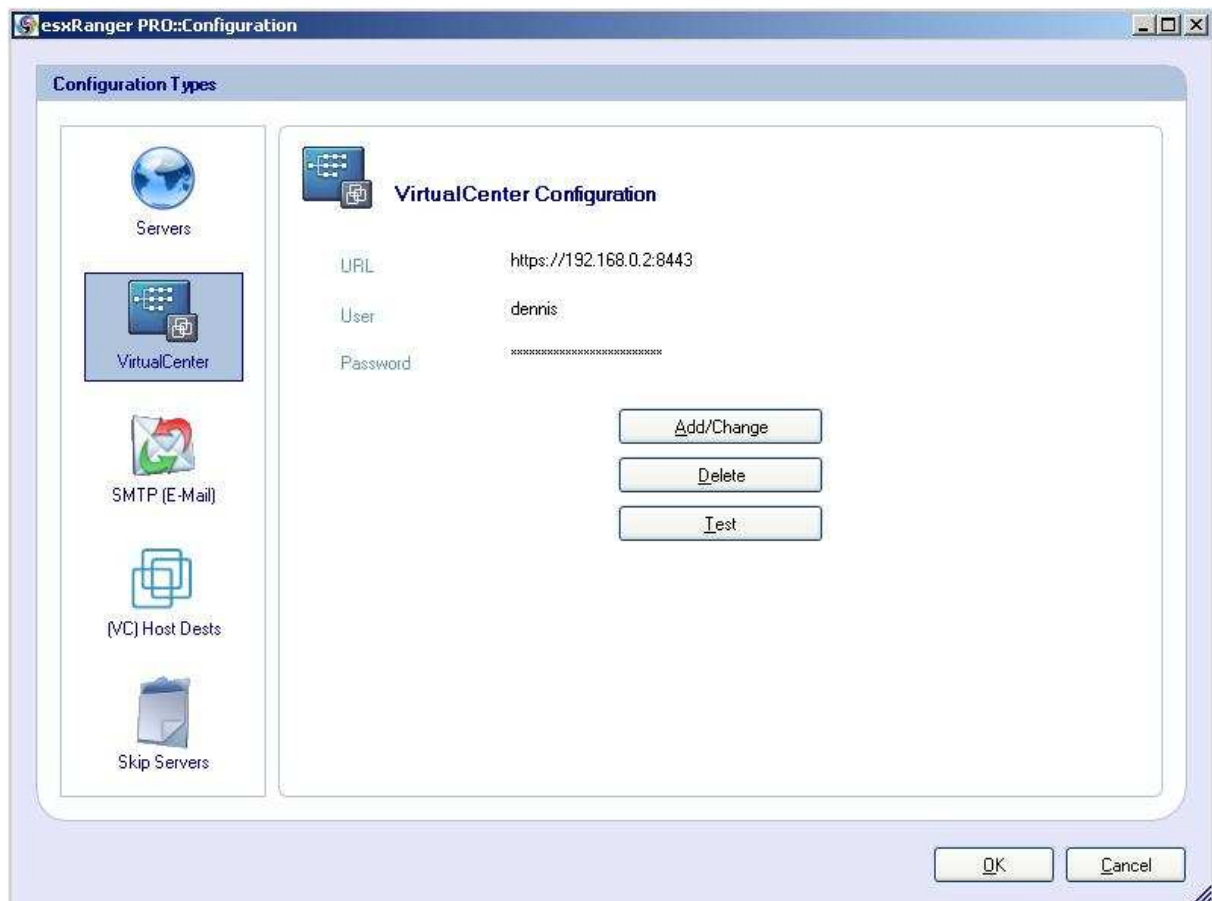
esxRanger PRO::Configuration

Configuration Types

Servers

VirtualCenter

SMTP (E-Mail)

(VC) Host Dests

Skip Servers

VirtualCenter Configuration

URL https://192.168.0.2:8443

User dennis

Password ************************

Add/Change

Delete

Test

OK

Cancel